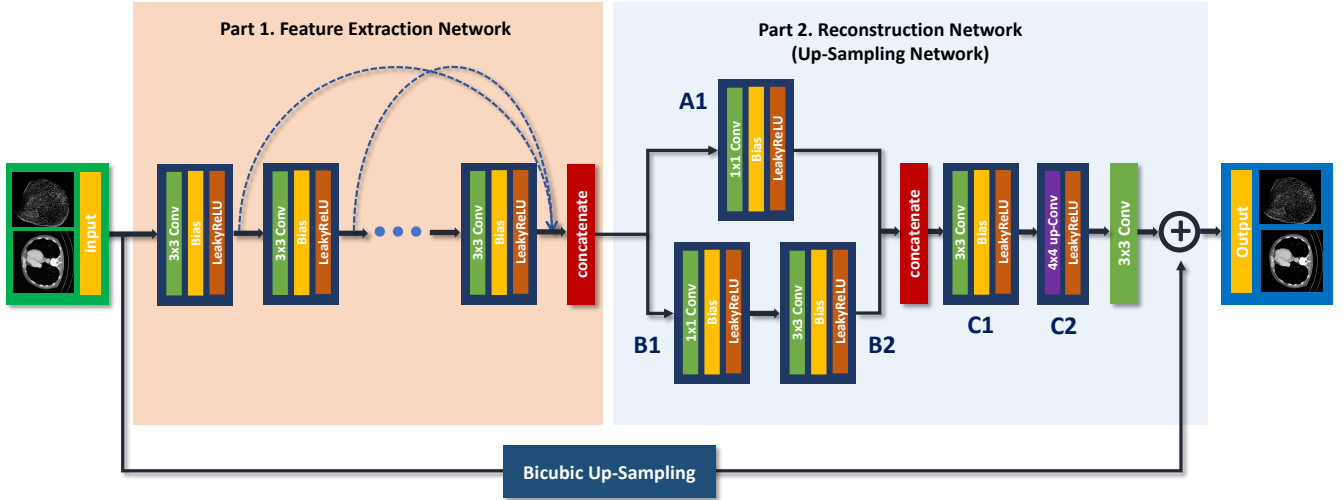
Part 1. Feature Extraction Network

Part 2. Reconstruction Network
(Up-Sampling Network)

Input

3x3 Conv
Bias
LeakyReLU

3x3 Conv
Bias
LeakyReLU

3x3 Conv
Bias
LeakyReLU

concatenate

A1

1x1 Conv
Bias
LeakyReLU

B1

1x1 Conv
Bias
LeakyReLU

3x3 Conv
Bias
LeakyReLU

B2

concatenate

3x3 Conv
Bias
LeakyReLU

C1

4x4 up-Conv
LeakyReLU

C2

3x3 Conv

Output

Bicubic Up-Sampling